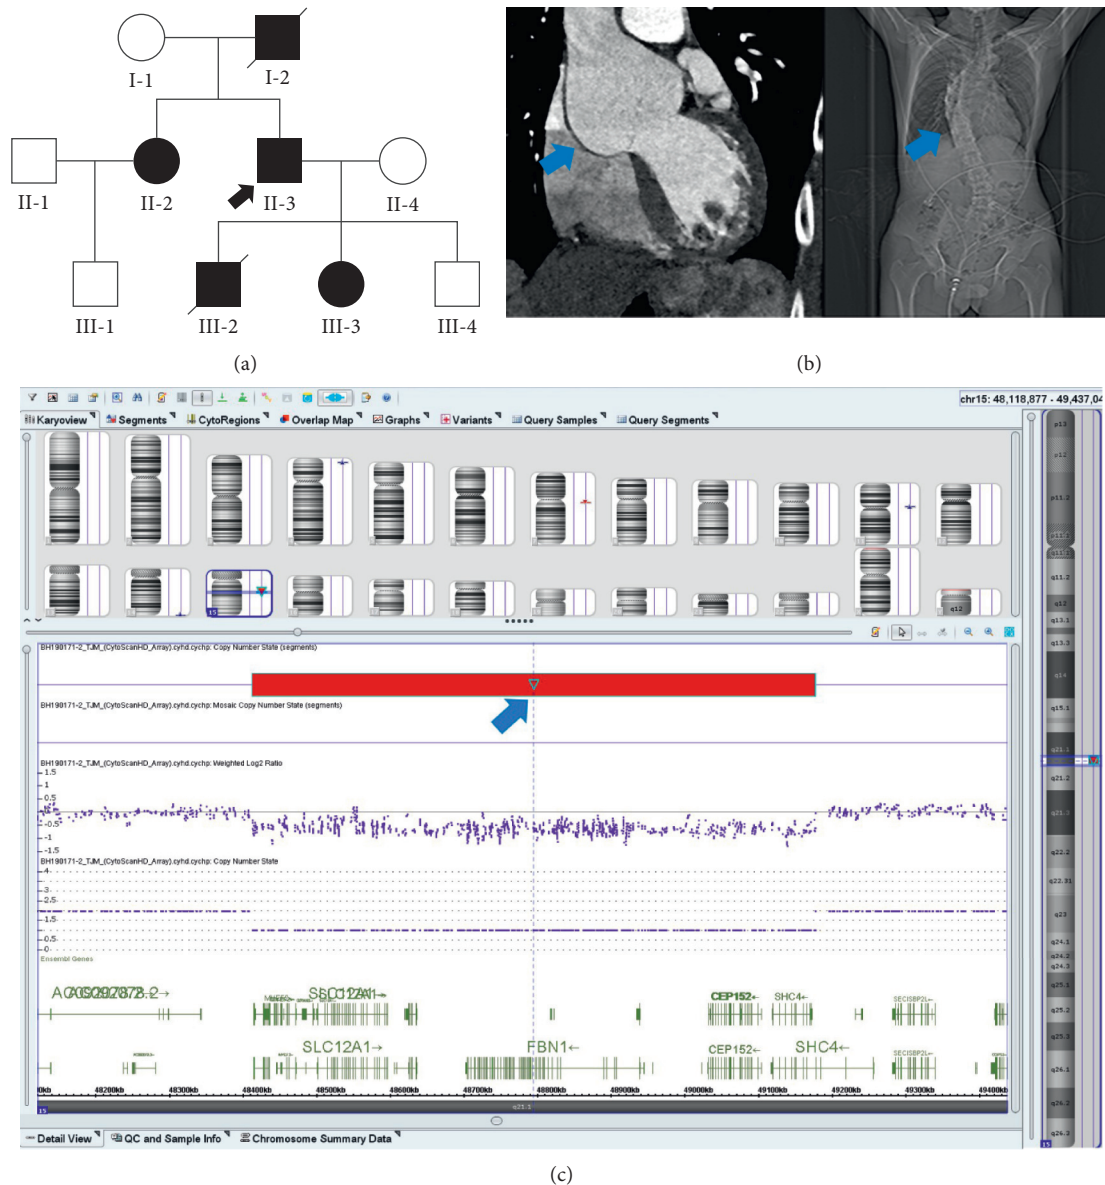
I-1
I-2
II-1
II-2
II-3
II-4
III-1
III-2
III-3
III-4

(a)

(b)

chr15: 48,118,877 - 49,437,04

Karyoview Segments CytoRegions Overlap Map Graphs Variants Query Samples Query Segments

BH190171-2_TJM_(CytoScanHD_Array).cyhd.cychp: Copy Number State (segments)

BH190171-2_TJM_(CytoScanHD_Array).cyhd.cychp: Mosaic Copy Number State (segments)

BH190171-2_TJM_(CytoScanHD_Array).cyhd.cychp: Weighted Log2 Ratio
1.5
1
0.5
0
-0.5
-1
-1.5

BH190171-2_TJM_(CytoScanHD_Array).cyhd.cychp: Copy Number State
4
3
2.5
2
1.5
1
0.5
0

Ensembl Genes

AC092078.2→
SLC12A1→
CEP152←
SHC4←
SLC12A1→
FBN1←
CEP152←
SHC4←

0kb 48200kb 48300kb 48400kb 48500kb 48600kb 48700kb 48800kb 48900kb 49000kb 49100kb 49200kb 49300kb 49400kb

15
q21.1

p13
p12
p11.2
p11.1
q11.1
q11.2
q12
q13.1
q13.3
q14
q15.1
q21.1
q21.2
q21.3
q22.2
q22.31
q23
q24.1
q24.2
q24.3
q25.1
q25.2
q25.3
q26.1
q26.2
q26.3
15

Detail View QC and Sample Info Chromosome Summary Data

(c)